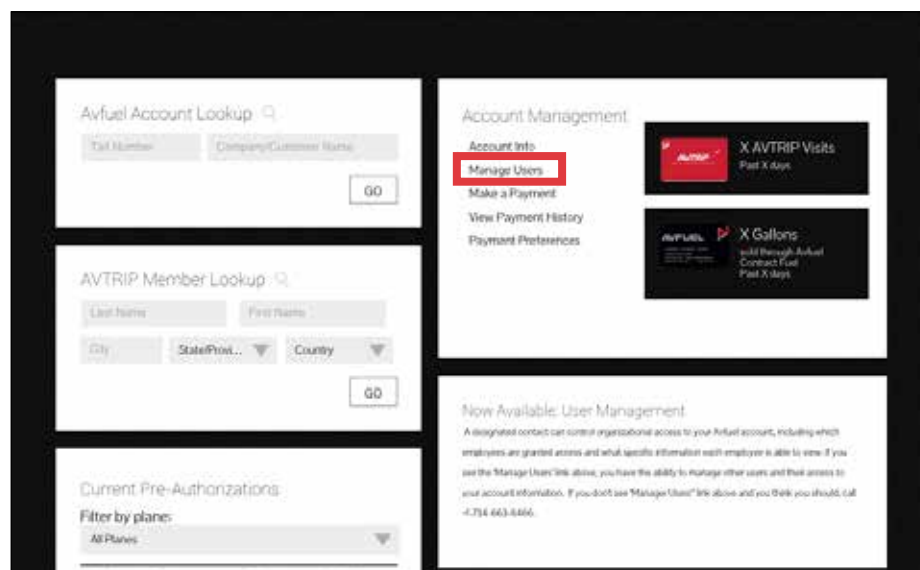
Avfuel Account Lookup

Tail Number

Company/Customer Name

GO

AVTRIP Member Lookup

Last Name

First Name

City

State/Provi...

Country

GO

Current Pre-Authorizations

Filter by plane:

All Planes

Account Management

Account Info

Manage Users

Make a Payment

View Payment History

Payment Preferences

AVTRIP

X AVTRIP Visits

Past X days

AVFUEL

X Gallons

sold through Avfuel Contract Fuel Past X days

Now Available: User Management

A designated contact can control organizational access to your Avfuel account, including which employees are granted access and what specific information each employee is able to view. If you see the 'Manage Users' link above, you have the ability to manage other users and their access to your account information. If you don't see 'Manage Users' link above and you think you should, call +1.734.663.6466.